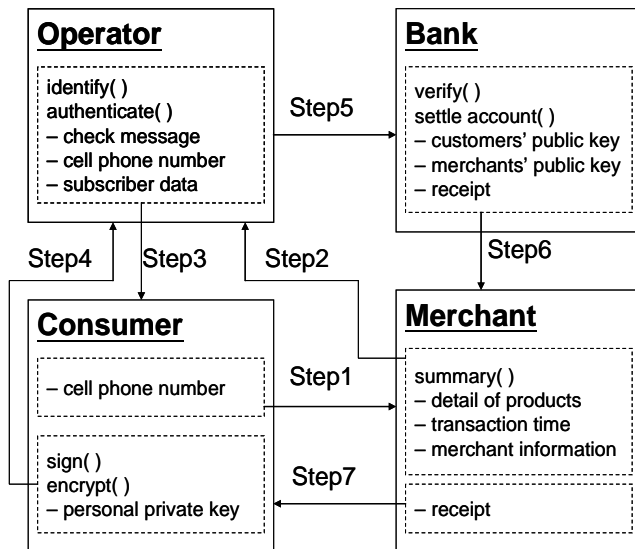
Operator

identify( )
authenticate( )
– check message
– cell phone number
– subscriber data

Bank

verify( )
settle account( )
– customers' public key
– merchants' public key
– receipt

Step5

Step4

Step3

Step2

Step6

Consumer

– cell phone number

sign( )
encrypt( )
– personal private key

Merchant

summary( )
– detail of products
– transaction time
– merchant information

– receipt

Step1

Step7